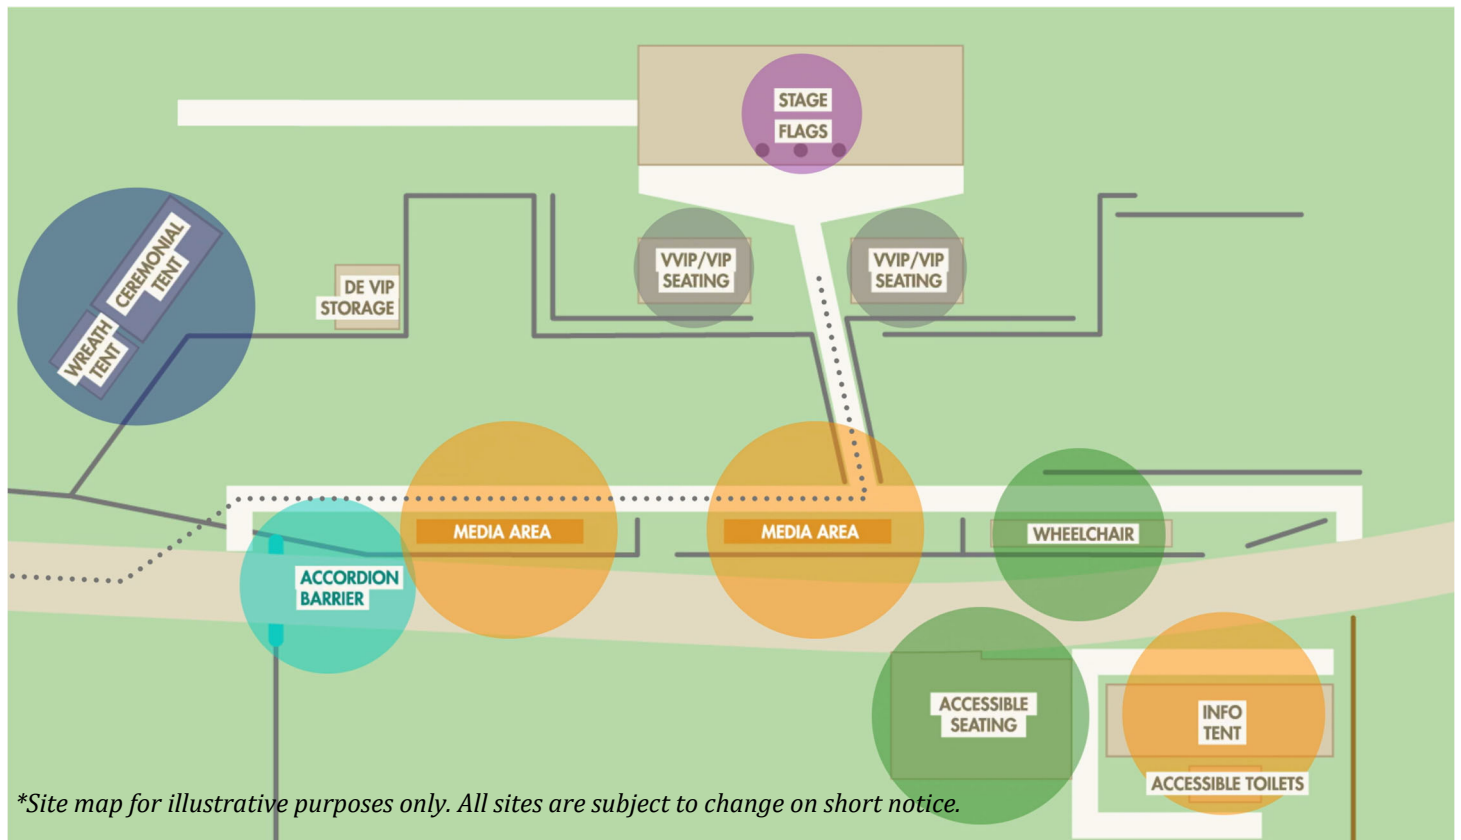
STAGE
FLAGS

CEREMONIAL TENT
WREATH TENT

DE VIP STORAGE

VVIP/VIP SEATING

VVIP/VIP SEATING

MEDIA AREA

MEDIA AREA

WHEELCHAIR

ACCORDION BARRIER

ACCESSIBLE SEATING

INFO TENT

ACCESSIBLE TOILETS

*Site map for illustrative purposes only. All sites are subject to change on short notice.